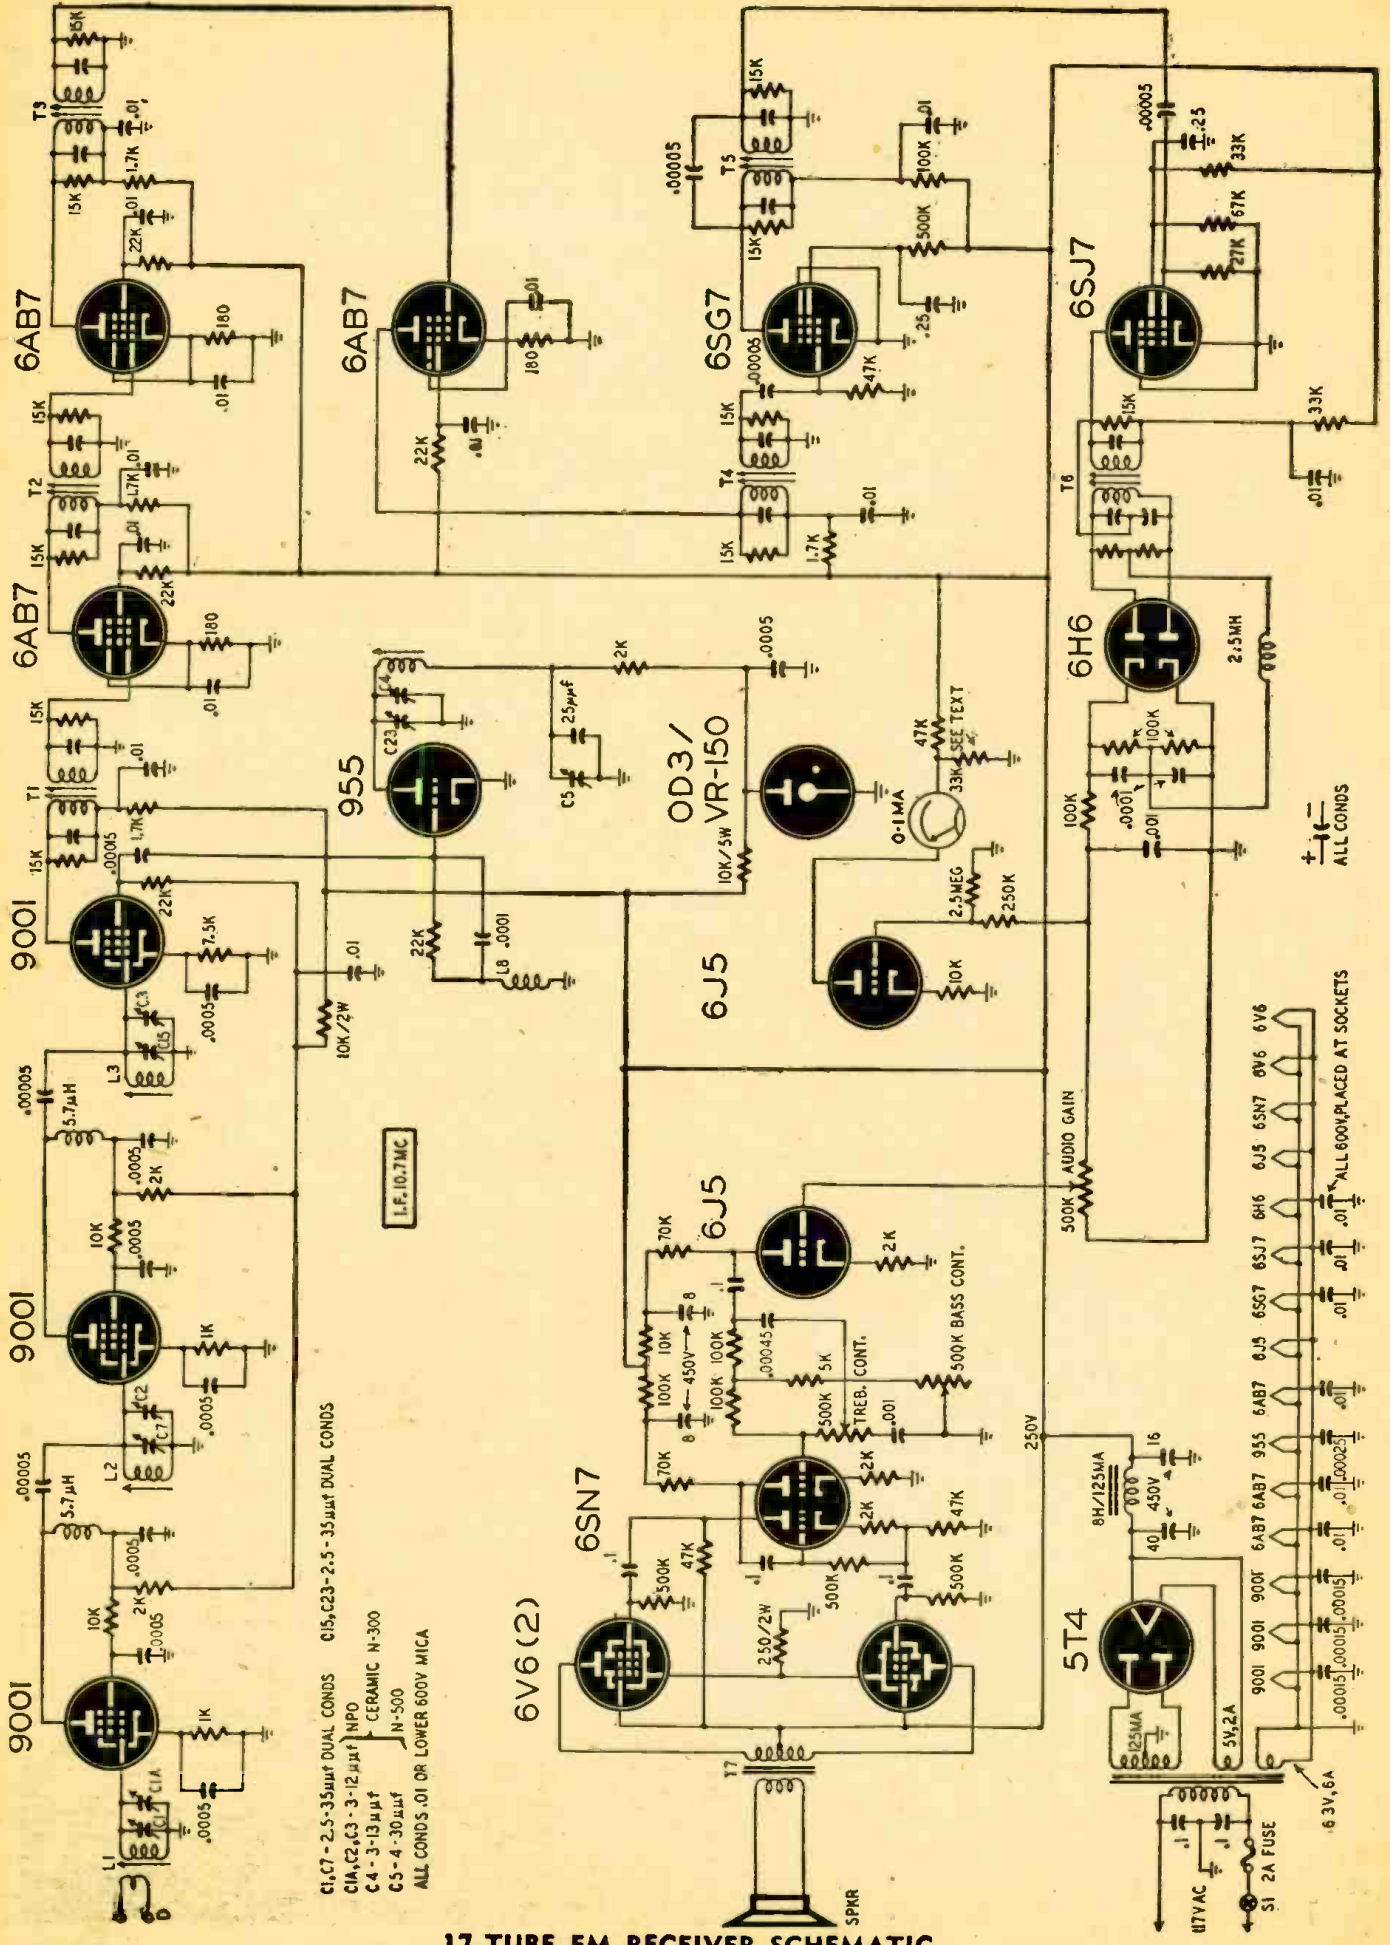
6AB7
15K
T3
.01
1.7K
15K
.01
22K
180
.01
15K
T2
.01
1.7K
15K
.01
22K
6AB7
180
.01
15K
T1
.01
1.7K
15K
.00015
22K
9001
7.5K
.01
.0005
C3
C15
L3
10K/2W
.00005
5.7μH
.0005
2K
10K
.0005
9001
1K
.0005
C2
C7
L2
.00005
5.7μH
.0005
2K
10K
.0005
9001
1K
.0005
C1A
C1
L1
6AB7
.01
180
22K
.01
955
C4
C23
25μμf
C5
2K
.0005
22K
.0001
L8
OD3/
VR-150
10K/5W
I.F. 10.7MC
6J5
10K
2.5MEG
250K
0-1MA
47K
SEE TEXT
33K
.00005
15K
T5
.01
100K
15K
500K
6SG7
.25
.00005
15K
47K
T4
.01
15K
1.7K
.00005
.25
33K
67K
27K
6SJ7
15K
33K
T6
.01
6H6
2.5MH
100K
100K
.0001
100K
.001
ALL CONDS
500K
AUDIO GAIN
6J5
70K
2K
.1
8
10K
450V
100K
100K
8
100K
.00045
5K
500K
TREB. CONT.
.001
500K BASS CONT.
250V
6SN7
70K
2K
2K
47K
.1
500K
47K
.1
500K
.1
500K
250/2W
6V6(2)
T7
SPKR
8H/125MA
16
450V
40
5T4
125MA
5V,2A
6.3V,6A
.1
.1
117VAC
S1
2A FUSE
6V6
6V6
6SN7
6J5
6H6
6SJ7
6SG7
6J5
6AB7
955
6AB7
6AB7
9001
9001
9001
.01
.01
.01
.01
.00025
.01
.01
.00015
.00015
.00015
ALL 600V,PLACED AT SOCKETS
C1,C7 - 2.5-35μμf DUAL CONDS
C1A,C2,C3 - 3-12μμf
C4 - 3-13μμf
C5 - 4-30μμf
NPO
CERAMIC N-300
N-500
C15,C23 - 2.5-35μμf DUAL CONDS
ALL CONDS .01 OR LOWER 600V MICA
17 TUBE FM RECEIVER SCHEMATIC